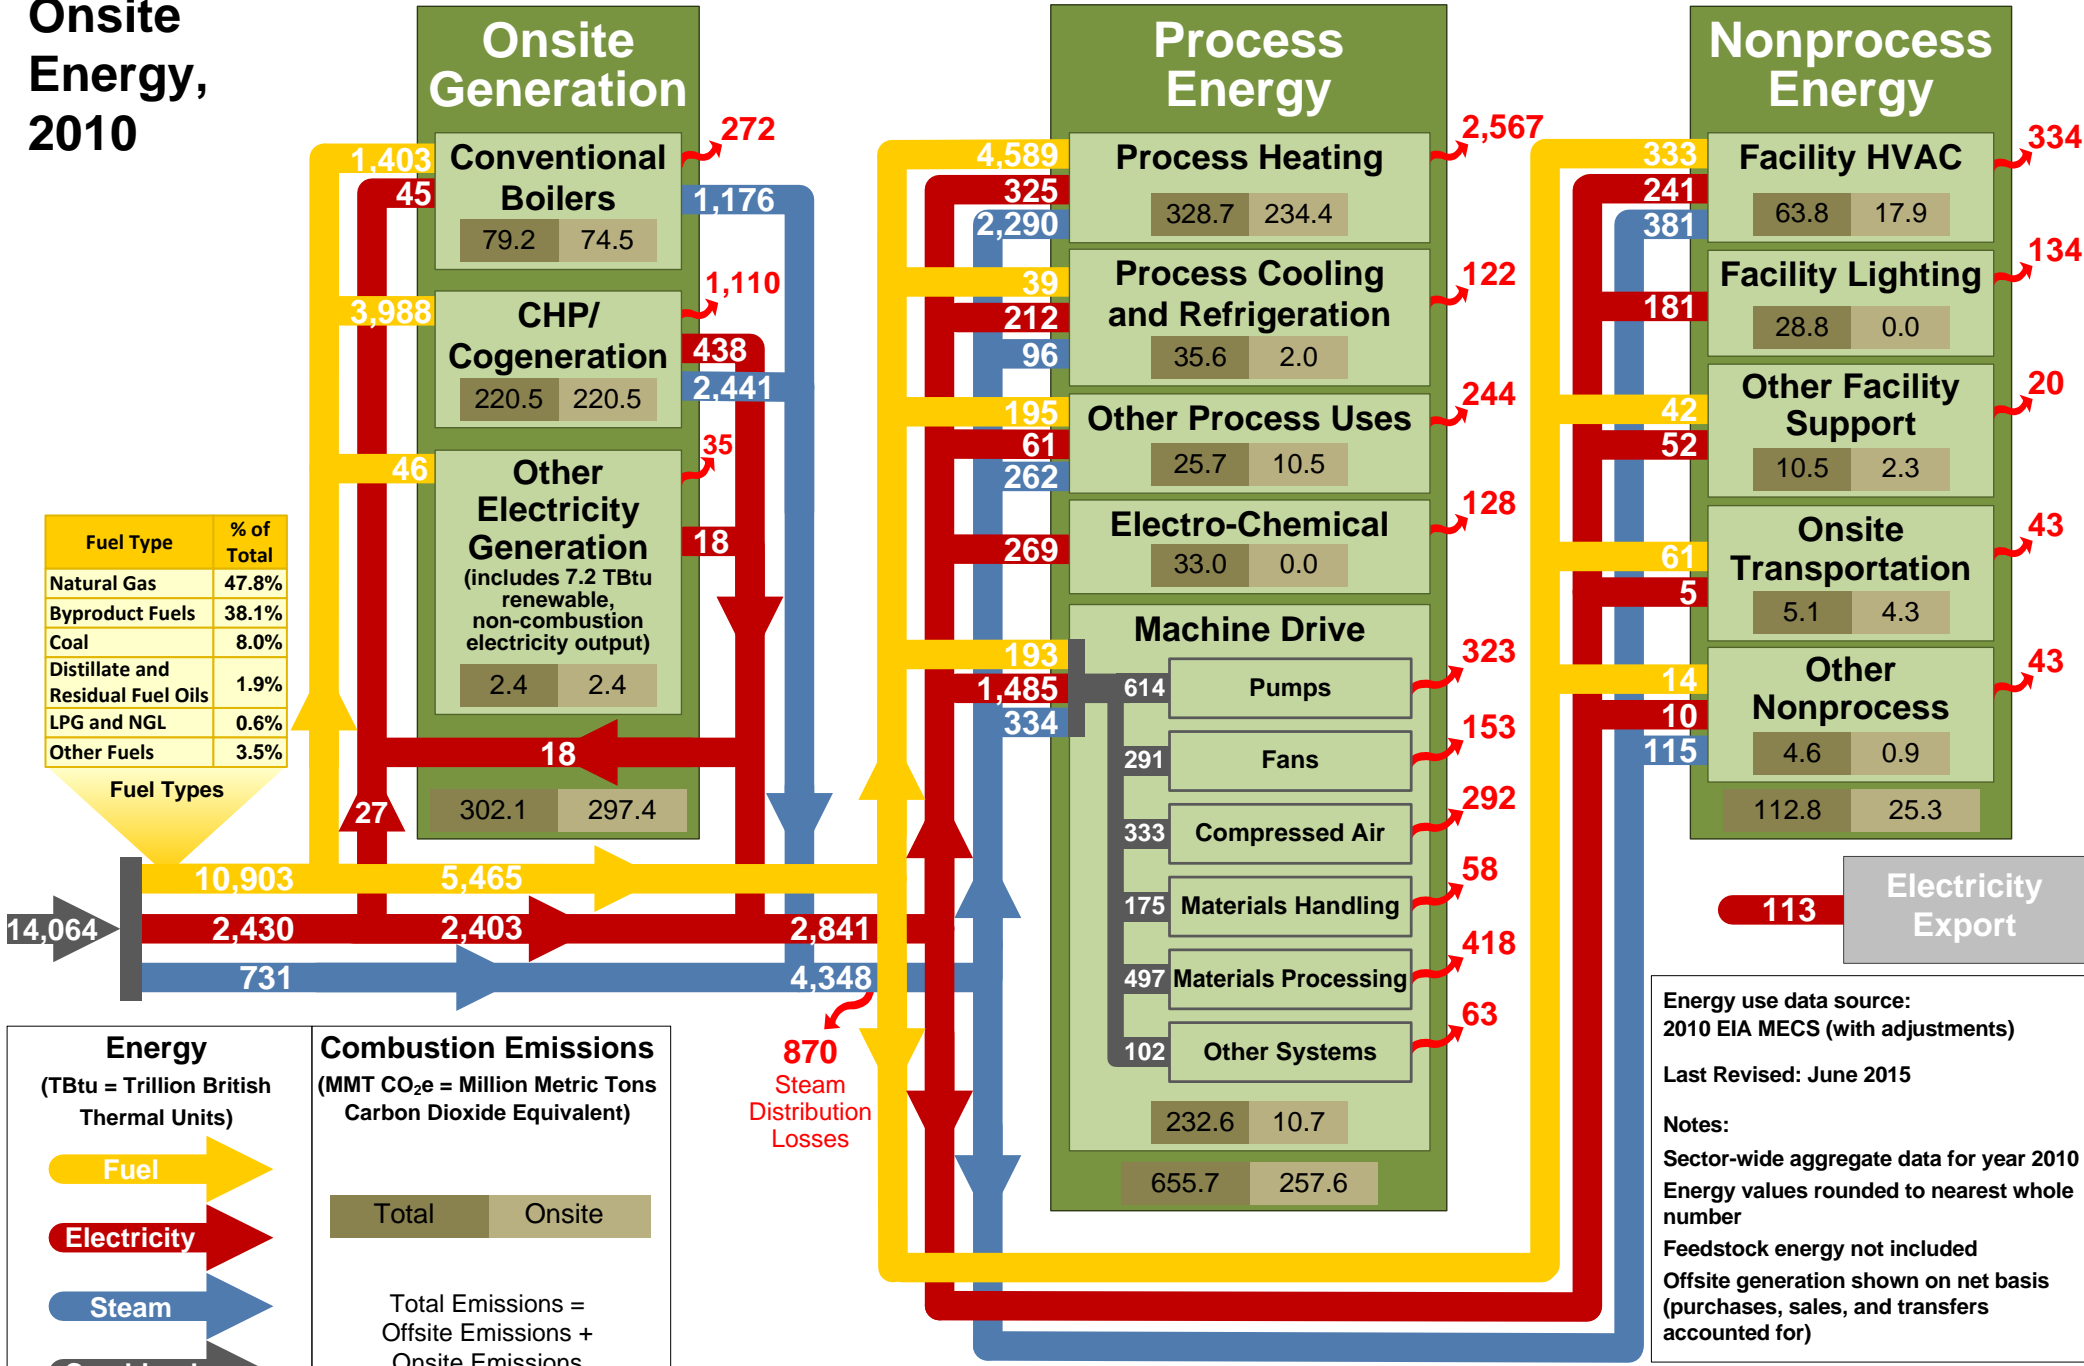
Onsite Energy, 2010

Onsite Generation

Conventional Boilers
79.2 74.5

CHP/ Cogeneration
220.5 220.5

Other Electricity Generation (includes 7.2 TBtu renewable, non-combustion electricity output)
2.4 2.4

302.1 297.4

1,403 45 3,988 46 272 1,176 1,110 438 2,441 35 18 18 27

| Fuel Type | % of Total |
|---|---|
| Natural Gas | 47.8% |
| Byproduct Fuels | 38.1% |
| Coal | 8.0% |
| Distillate and Residual Fuel Oils | 1.9% |
| LPG and NGL | 0.6% |
| Other Fuels | 3.5% |

Fuel Types

14,064 10,903 5,465 2,430 2,403 2,841 731 4,348

870 Steam Distribution Losses

Process Energy

Process Heating
328.7 234.4

Process Cooling and Refrigeration
35.6 2.0

Other Process Uses
25.7 10.5

Electro-Chemical
33.0 0.0

Machine Drive
614 Pumps
291 Fans
333 Compressed Air
175 Materials Handling
497 Materials Processing
102 Other Systems
232.6 10.7

655.7 257.6

4,589 325 2,290 39 212 96 195 61 262 269 193 1,485 334
2,567 122 244 128 323 153 292 58 418 63

Nonprocess Energy

Facility HVAC
63.8 17.9

Facility Lighting
28.8 0.0

Other Facility Support
10.5 2.3

Onsite Transportation
5.1 4.3

Other Nonprocess
4.6 0.9

112.8 25.3

333 241 381 181 42 52 61 5 14 10 115
334 134 20 43 43

113 Electricity Export

Energy (TBtu = Trillion British Thermal Units)
Fuel
Electricity
Steam
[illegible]

Combustion Emissions (MMT $CO_2$e = Million Metric Tons Carbon Dioxide Equivalent)
Total Onsite
Total Emissions = Offsite Emissions + Onsite Emissions

Energy use data source: 2010 EIA MECS (with adjustments)

Last Revised: June 2015

Notes:
Sector-wide aggregate data for year 2010
Energy values rounded to nearest whole number
Feedstock energy not included
Offsite generation shown on net basis (purchases, sales, and transfers accounted for)